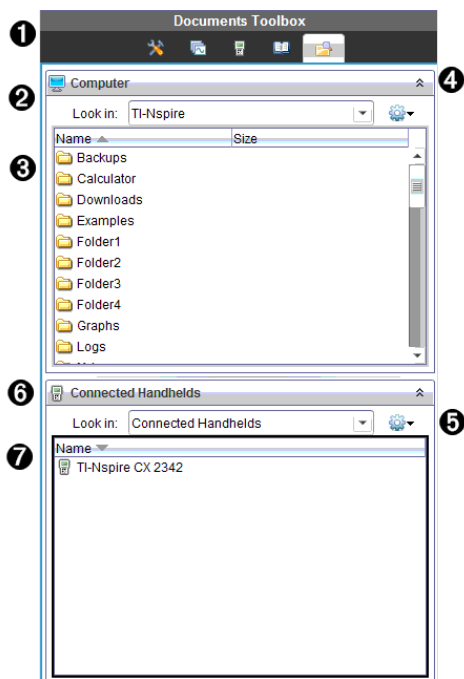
❶ Documents Toolbox

❷ Computer

❹

Look in: TI-Nspire

❸

| Name | Size |
|---|---|
| Backups | |
| Calculator | |
| Downloads | |
| Examples | |
| Folder1 | |
| Folder2 | |
| Folder3 | |
| Folder4 | |
| Graphs | |
| Logs | |

❻ Connected Handhelds

Look in: Connected Handhelds

❺

❼

| Name |
|---|
| TI-Nspire CX 2342 |